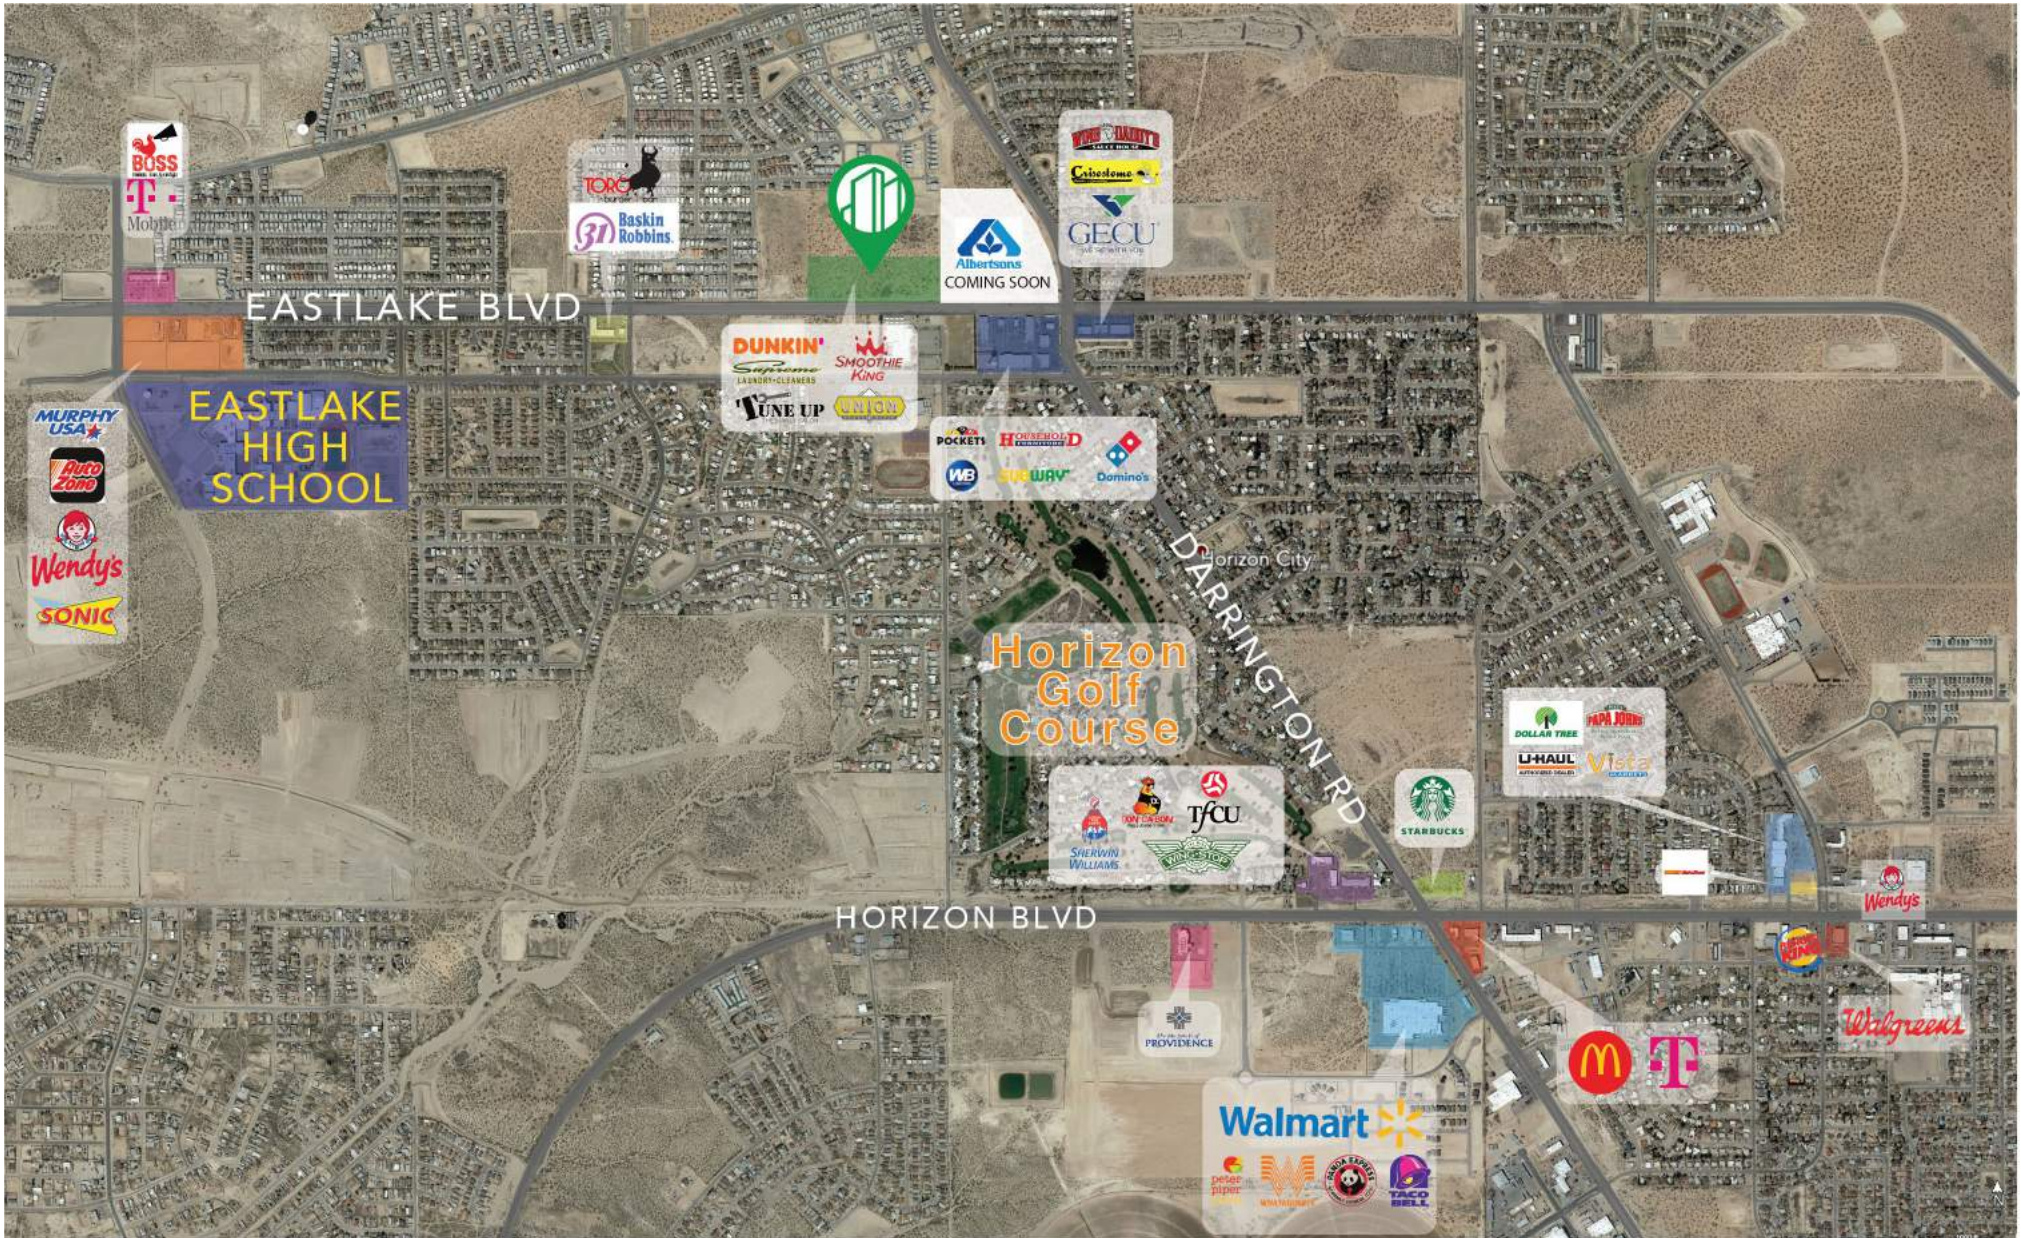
BOSS
T
Mobile
TORO
Baskin Robbins
Albertsons
COMING SOON
GECU
Cabestome
EASTLAKE BLVD
DUNKIN'
SMOOTHIE KING
Supreme
TUNE UP
UNION
EASTLAKE HIGH SCHOOL
MURPHY USA
AutoZone
Wendy's
SONIC
POCKETS
HOUSEHOLD
Domino's
WB
SUBWAY
Horizon City
DARRINGTON RD
Horizon Golf Course
DOLLAR TREE
PAPA JOHNS
U-HAUL
Vista
STARBUCKS
SHERWIN WILLIAMS
TFCU
Wendy's
HORIZON BLVD
PROVIDENCE
Walmart
peter piper
WHATABURGER
PANDA EXPRESS
TACO BELL
Walgreens